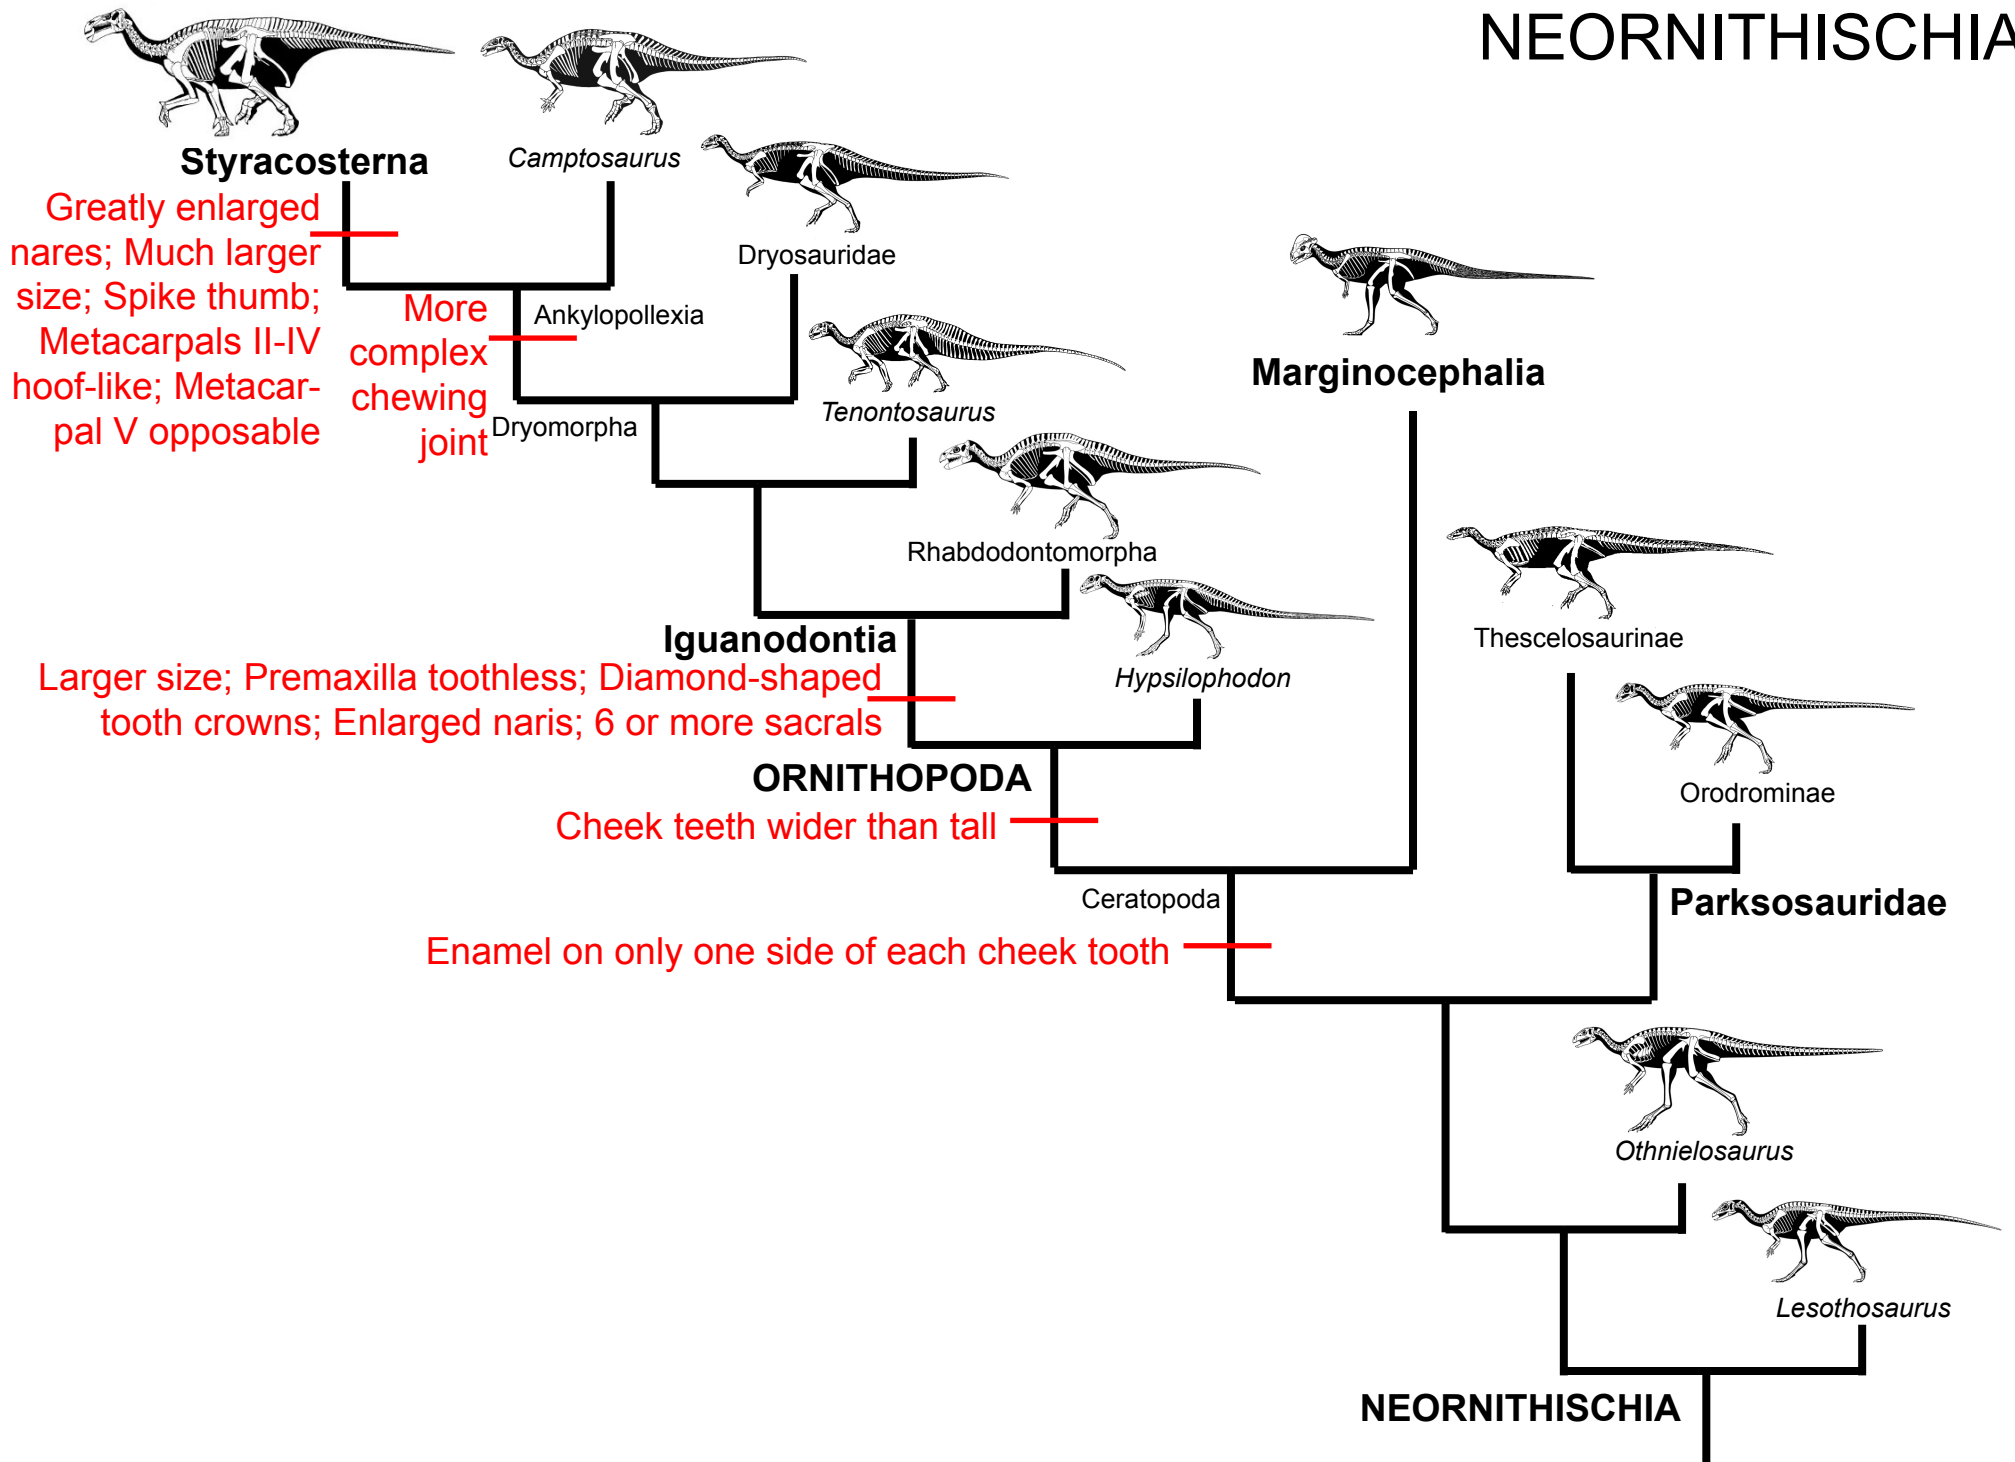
NEORNITHISCHIA

Styracosterna

Camptosaurus

Dryosauridae

Greatly enlarged nares; Much larger size; Spike thumb; Metacarpals II-IV hoof-like; Metacarpal V opposable

More complex chewing joint

Ankylopollexia

Dryomorpha

Tenontosaurus

Marginocephalia

Rhabdodontomorpha

Iguanodontia

Larger size; Premaxilla toothless; Diamond-shaped tooth crowns; Enlarged naris; 6 or more sacrals

Hypsilophodon

Thescelosaurinae

Orodrominae

ORNITHOPODA

Cheek teeth wider than tall

Ceratopoda

Parksosauridae

Enamel on only one side of each cheek tooth

Othnielosaurus

Lesothosaurus

NEORNITHISCHIA